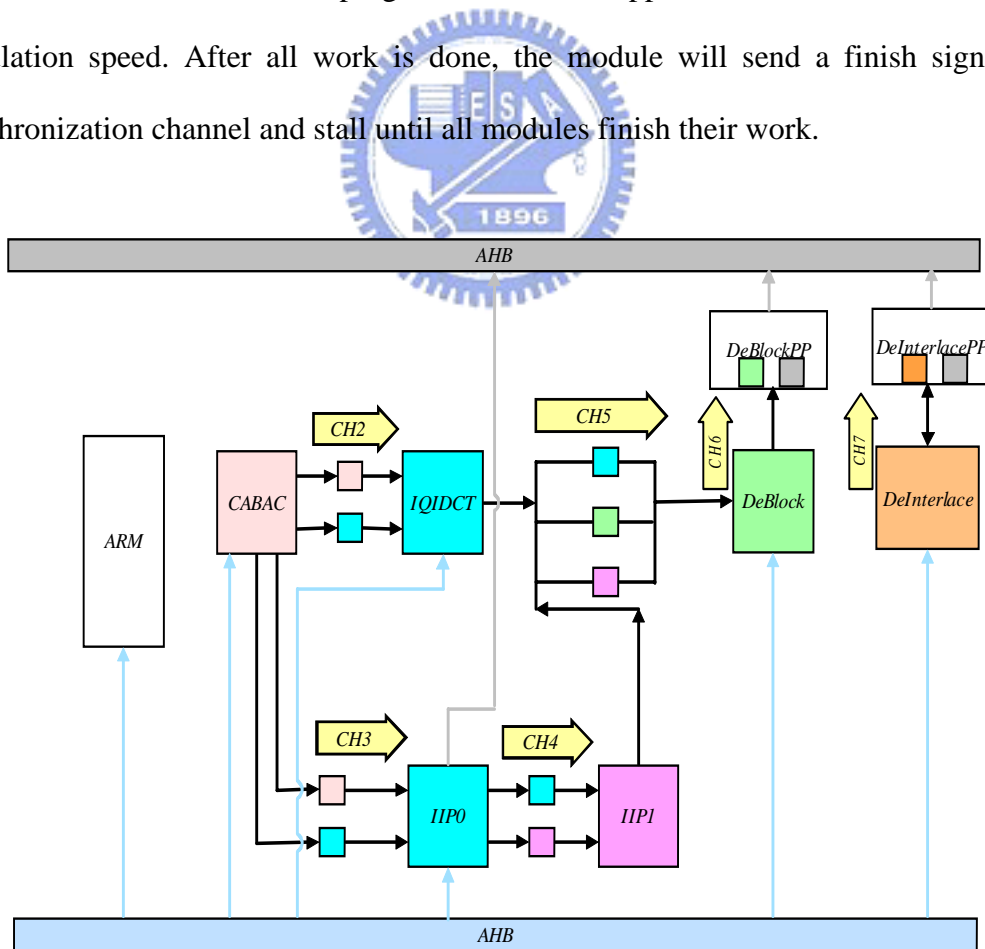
lation speed. After all work is done, the module will send a finish sign

hronization channel and stall until all modules finish their work.

1896

AHB

DeBlockPP

DeInterlacePP

CH2

CH5

CH6

CH7

ARM

CABAC

IQIDCT

DeBlock

DeInterlace

CH3

CH4

IIP0

IIP1

AHB